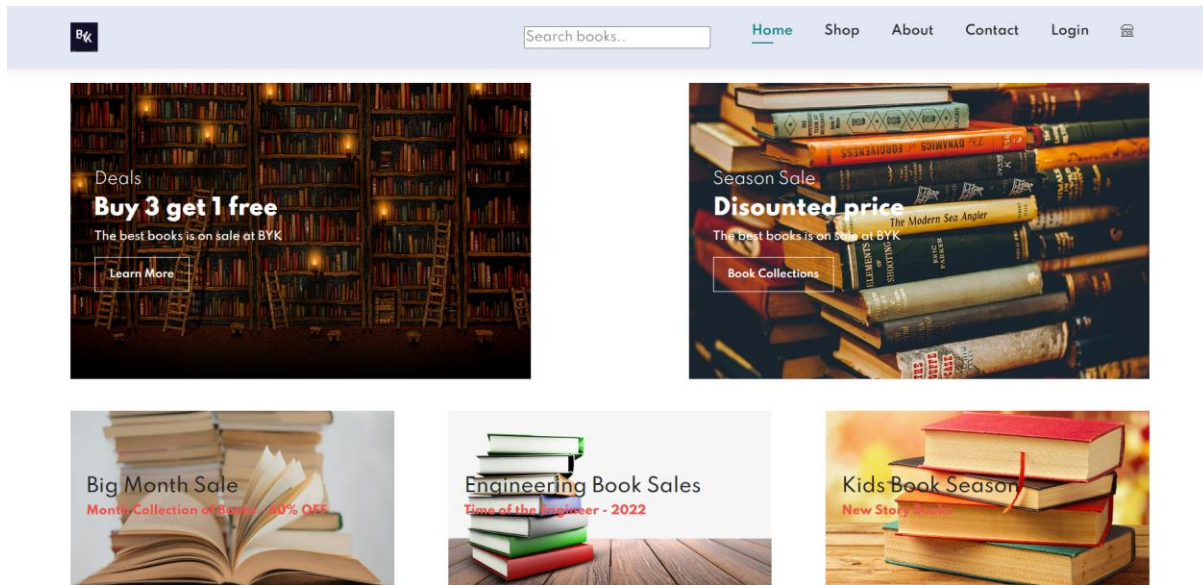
BYK

Search books..

Home Shop About Contact Login

Deals
Buy 3 get 1 free
The best books is on sale at BYK
Learn More

Season Sale
Disounted price
The best books is on sale at BYK
Book Collections

Big Month Sale
Month Collection of Books - 30% OFF

Engineering Book Sales
Time of the Engineer - 2022

Kids Book Season
New Story Books